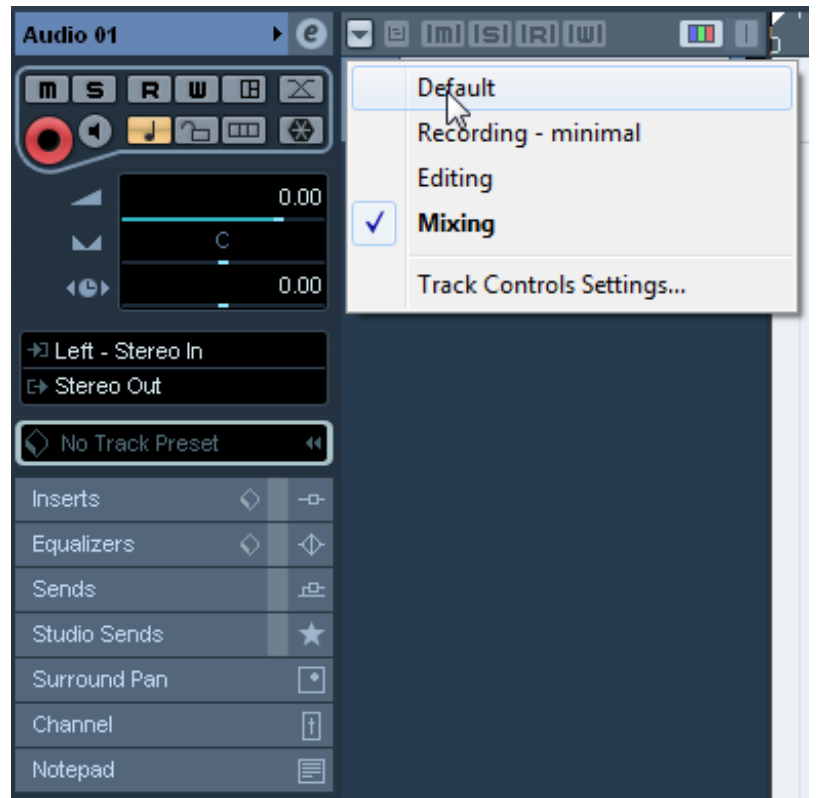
Audio 01
e
m s i w
M S R W
0.00
C
0.00
Left - Stereo In
Stereo Out
No Track Preset
Inserts
Equalizers
Sends
Studio Sends
Surround Pan
Channel
Notepad
Default
Recording - minimal
Editing
Mixing
Track Controls Settings...